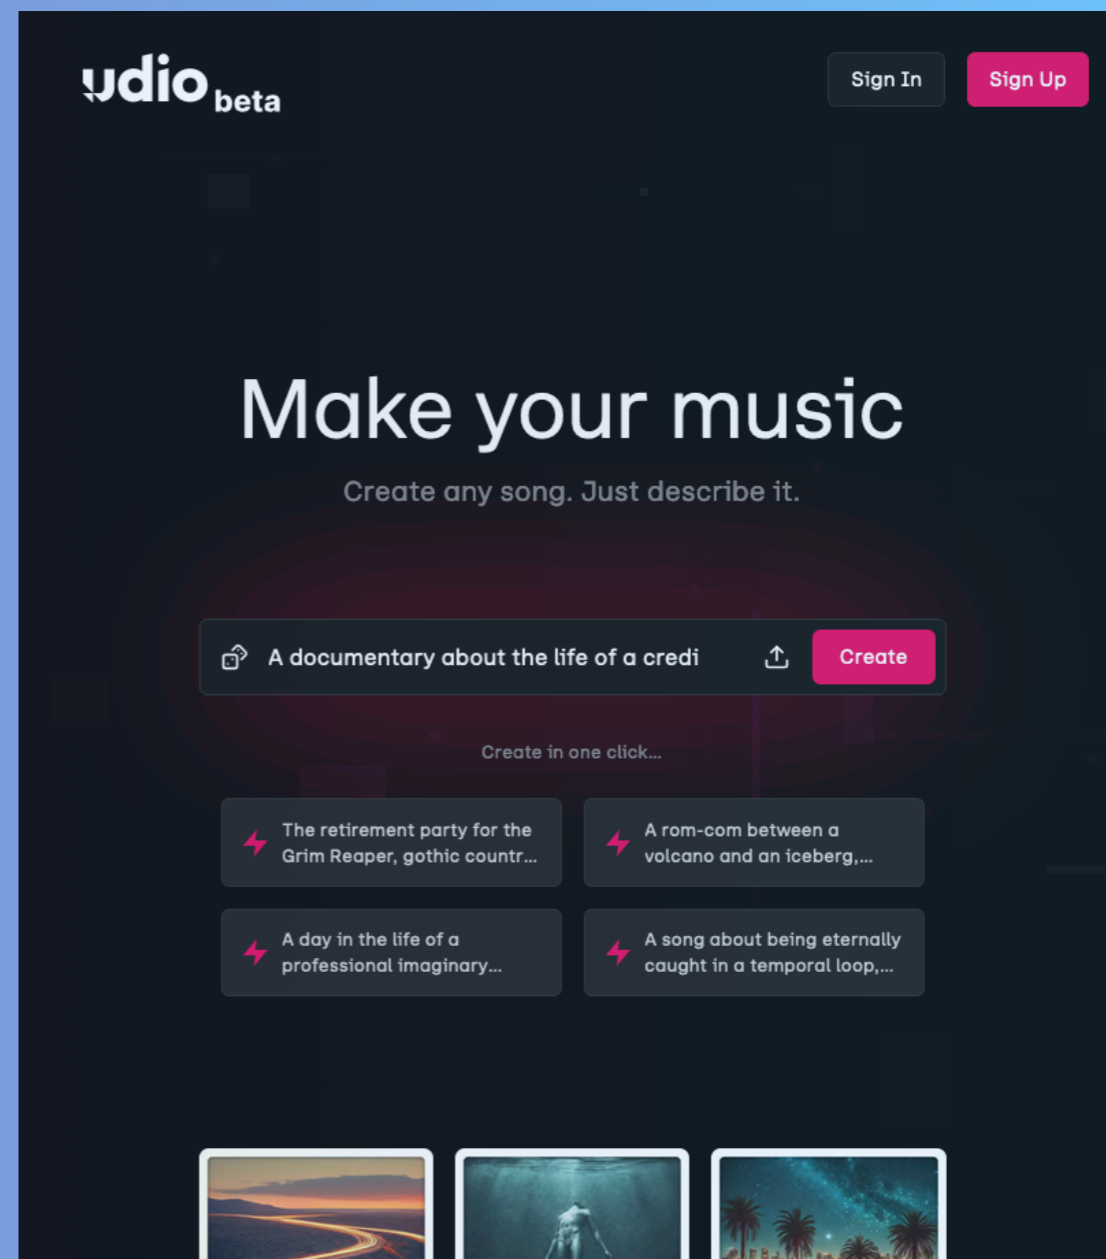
udio beta

Sign In

Sign Up

Make your music

Create any song. Just describe it.

A documentary about the life of a credi

Create

Create in one click...

The retirement party for the Grim Reaper, gothic countr...

A rom-com between a volcano and an iceberg,...

A day in the life of a professional imaginary...

A song about being eternally caught in a temporal loop,...